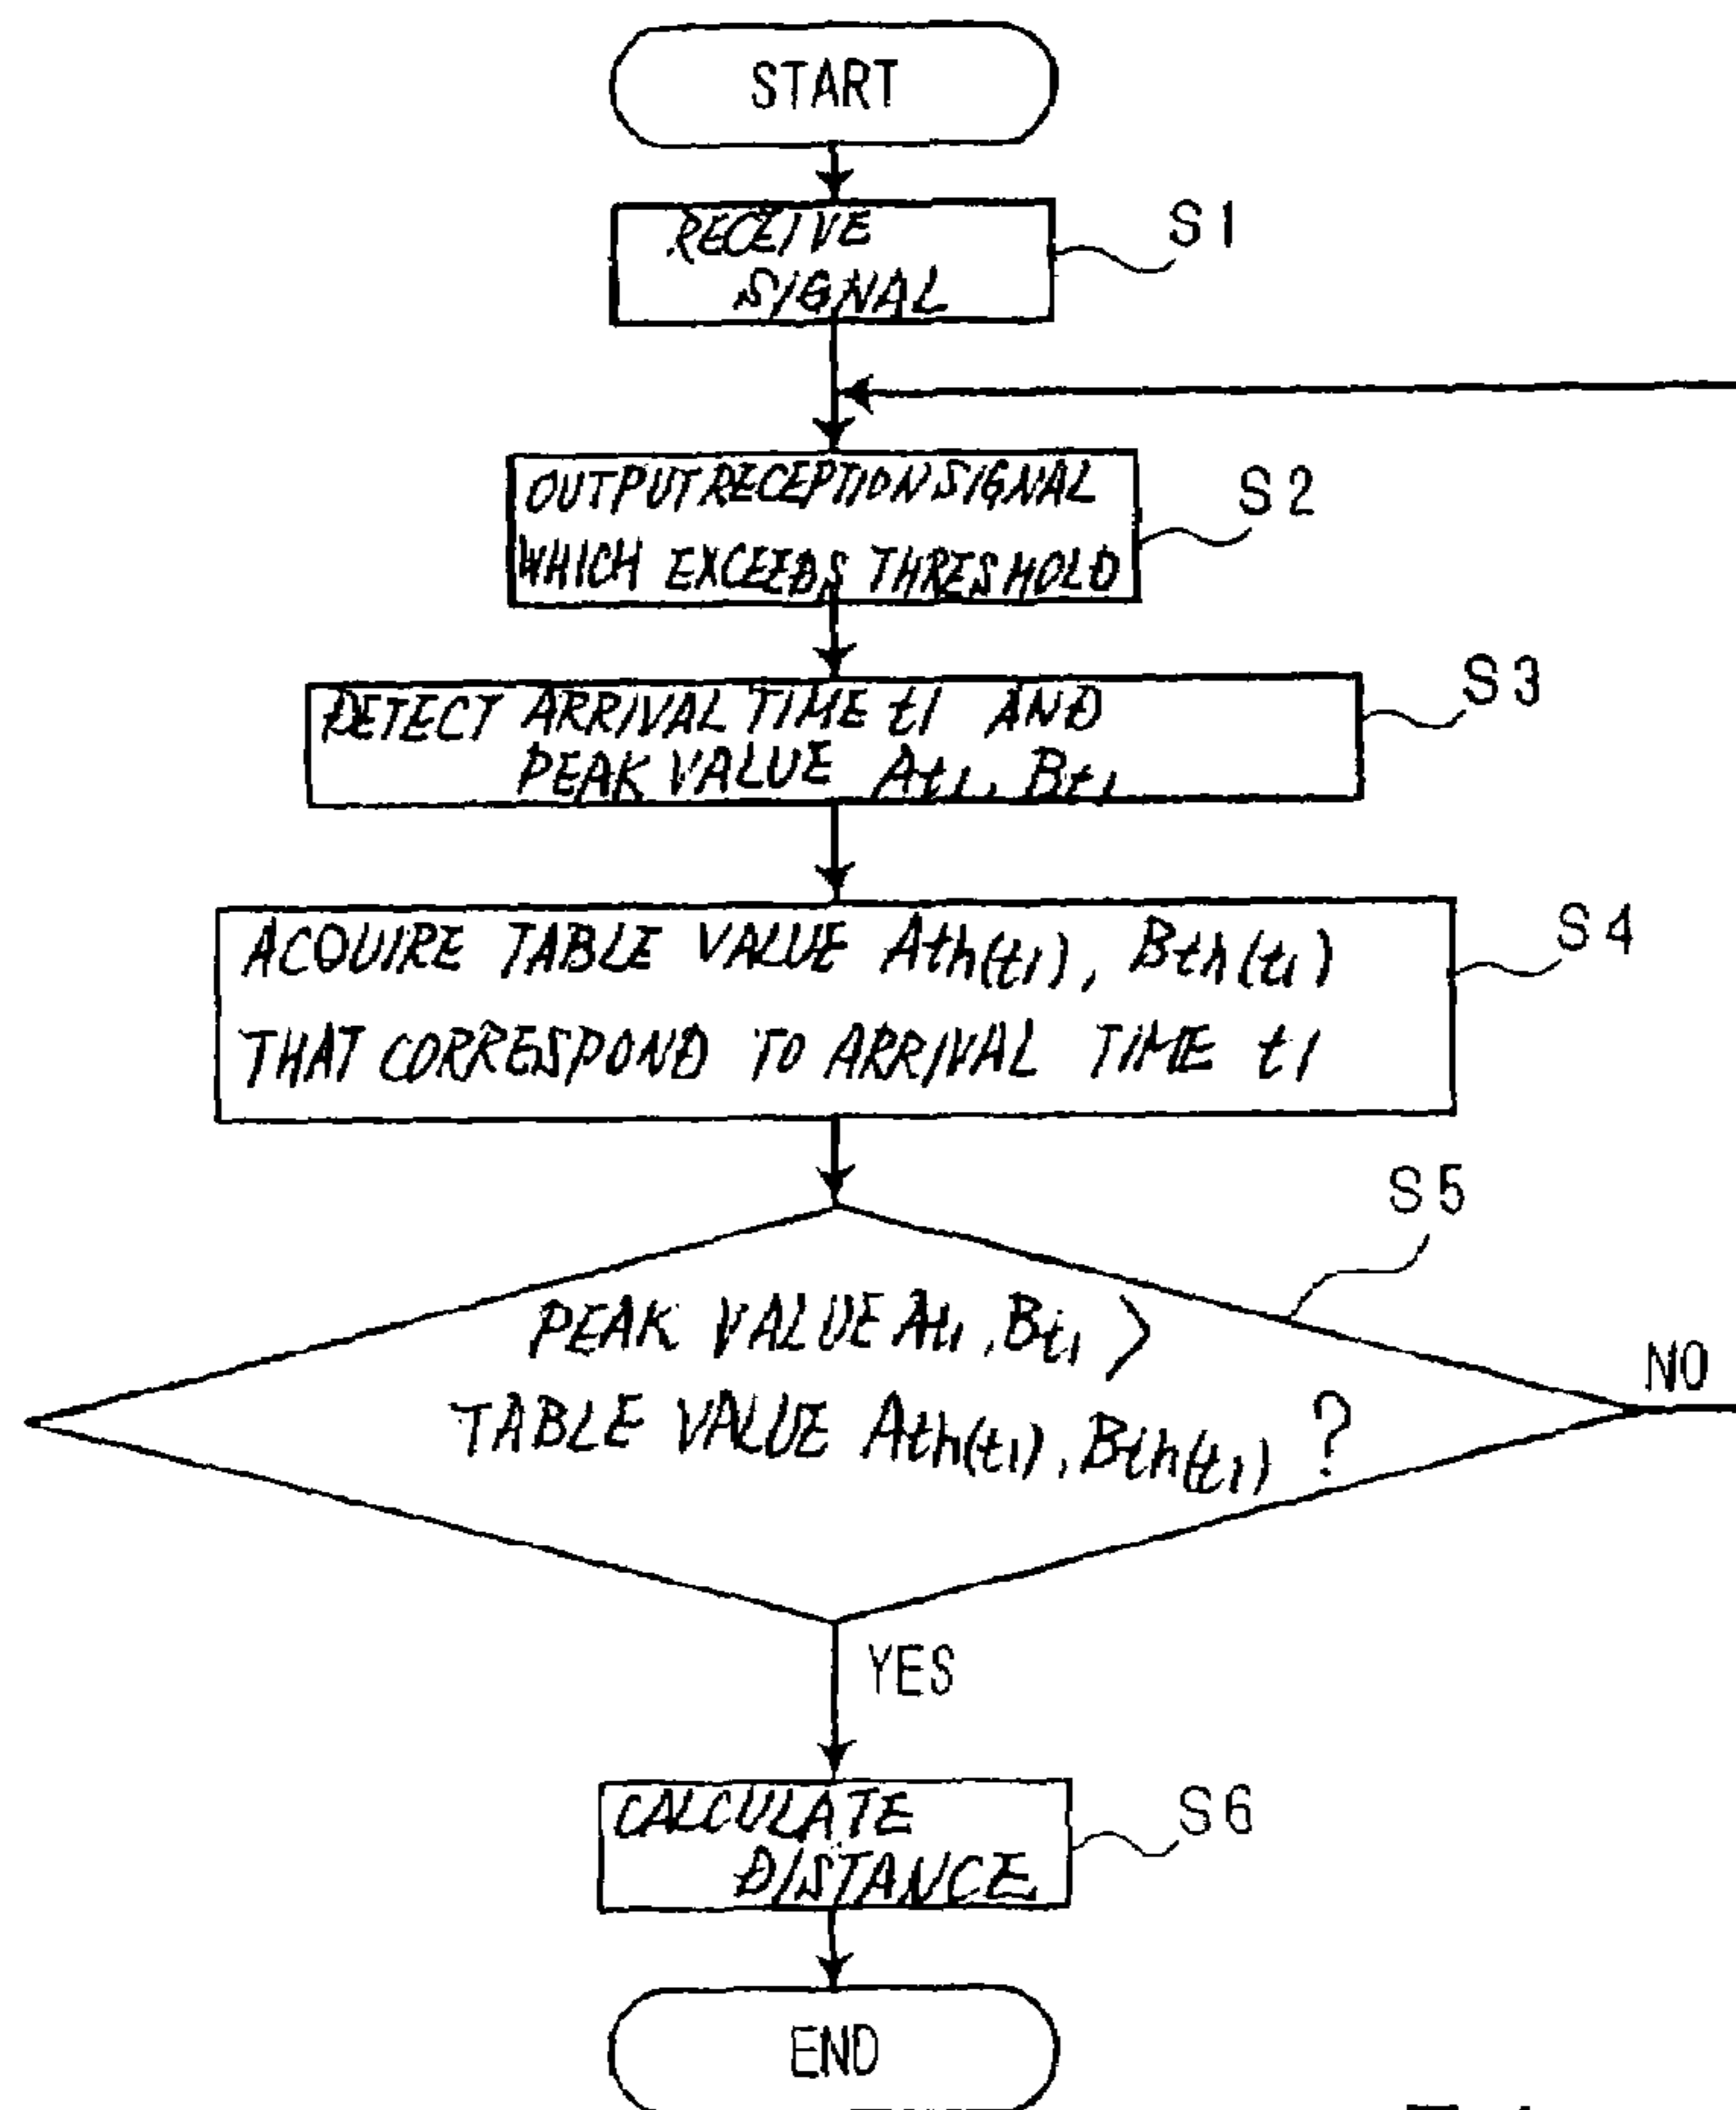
START

RECEIVE SIGNAL

S1

OUTPUT RECEPTION SIGNAL WHICH EXCEEDS THRESHOLD

S2

DETECT ARRIVAL TIME $t1$ AND PEAK VALUE $A_{t1}$, $B_{t1}$

S3

ACQUIRE TABLE VALUE $Ath(t1)$, $Bth(t1)$ THAT CORRESPOND TO ARRIVAL TIME $t1$

S4

S5

PEAK VALUE $A_{t1}$, $B_{t1}$ > TABLE VALUE $Ath(t1)$, $Bth(t1)$ ?

NO

YES

CALCULATE DISTANCE

S6

END